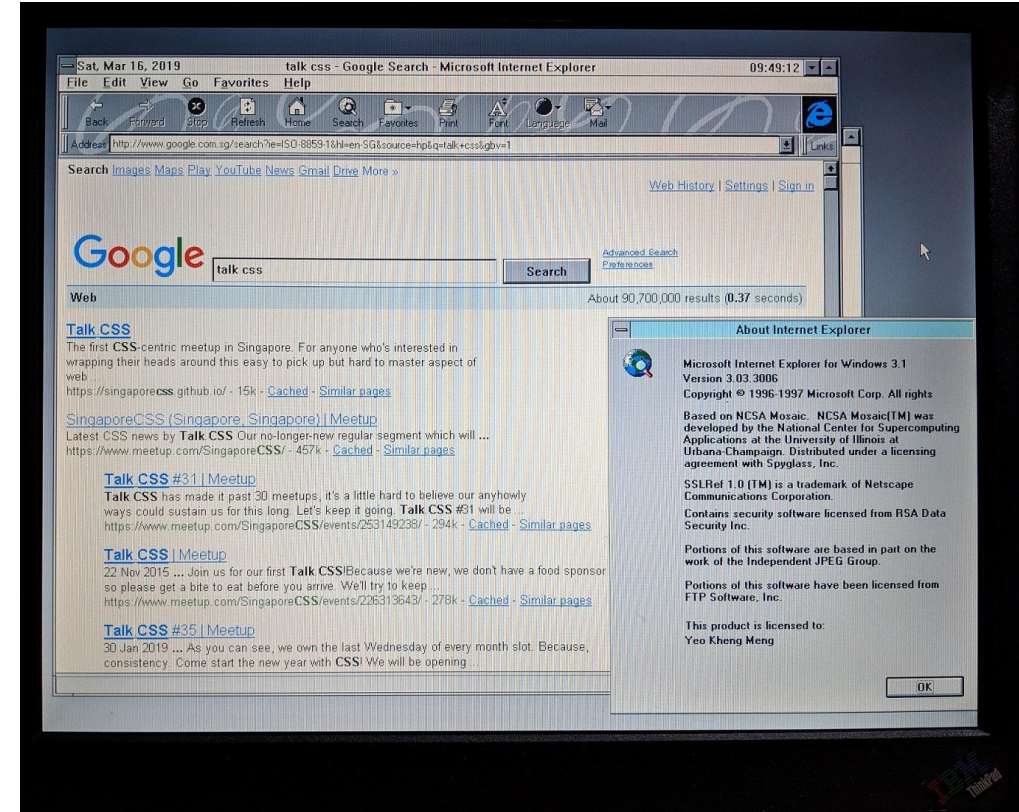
Sat, Mar 16, 2019 talk css - Google Search - Microsoft Internet Explorer 09:49:12

File Edit View Go Favorites Help

Back Forward Stop Refresh Home Search Favorites Print Font Language Mail

Address http://www.google.com.sg/search?ie=ISO-8859-1&hl=en-SG&source=hp&q=talk+css&gbv=1 Links

Search Images Maps Play YouTube News Gmail Drive More »

Web History | Settings | Sign in

Google talk css Search Advanced Search Preferences

Web About 90,700,000 results (0.37 seconds)

Talk CSS
The first CSS-centric meetup in Singapore. For anyone who's interested in wrapping their heads around this easy to pick up but hard to master aspect of web ...
https://singaporecss.github.io/ - 15k - Cached - Similar pages

SingaporeCSS (Singapore, Singapore) | Meetup
Latest CSS news by Talk.CSS Our no-longer-new regular segment which will ...
https://www.meetup.com/SingaporeCSS/ - 457k - Cached - Similar pages

Talk CSS #31 | Meetup
Talk CSS has made it past 30 meetups, it's a little hard to believe our anyhowly ways could sustain us for this long. Let's keep it going. Talk CSS #31 will be ...
https://www.meetup.com/SingaporeCSS/events/253149238/ - 294k - Cached - Similar pages

Talk CSS | Meetup
22 Nov 2015 ... Join us for our first Talk CSS!Because we're new, we don't have a food sponsor so please get a bite to eat before you arrive. We'll try to keep ...
https://www.meetup.com/SingaporeCSS/events/226313643/ - 278k - Cached - Similar pages

Talk CSS #35 | Meetup
30 Jan 2019 ... As you can see, we own the last Wednesday of every month slot. Because, consistency. Come start the new year with CSS! We will be opening ...

About Internet Explorer

Microsoft Internet Explorer for Windows 3.1
Version 3.03.3006
Copyright © 1996-1997 Microsoft Corp. All rights

Based on NCSA Mosaic. NCSA Mosaic(TM) was developed by the National Center for Supercomputing Applications at the University of Illinois at Urbana-Champaign. Distributed under a licensing agreement with Spyglass, Inc.

SSLRef 1.0 (TM) is a trademark of Netscape Communications Corporation.

Contains security software licensed from RSA Data Security Inc.

Portions of this software are based in part on the work of the Independent JPEG Group.

Portions of this software have been licensed from FTP Software, Inc.

This product is licensed to:
Yeo Kheng Meng

OK

IBM ThinkPad